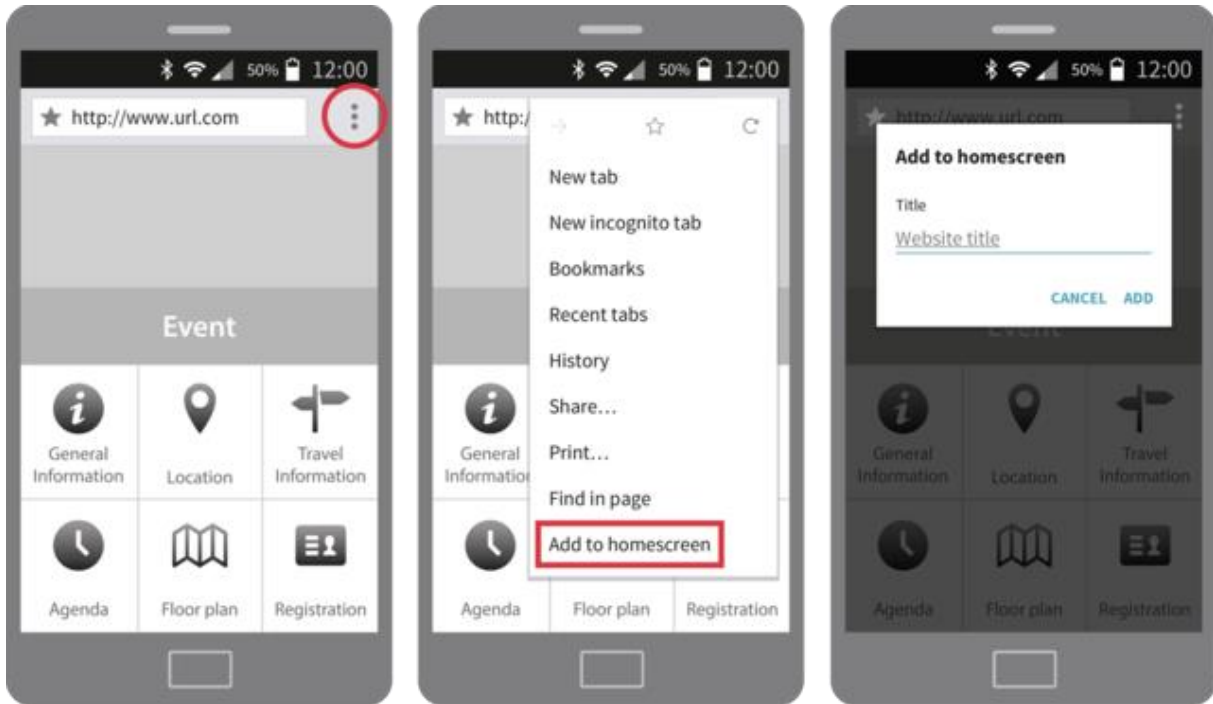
50% 12:00

http://www.url.com

Event

General Information

Location

Travel Information

Agenda

Floor plan

Registration

50% 12:00

http:/

New tab

New incognito tab

Bookmarks

Recent tabs

History

Share…

Print…

Find in page

Add to homescreen

General Information

Agenda

Floor plan

Registration

50% 12:00

http://www.url.com

Add to homescreen

Title

Website title

CANCEL ADD

Event

General Information

Location

Travel Information

Agenda

Floor plan

Registration